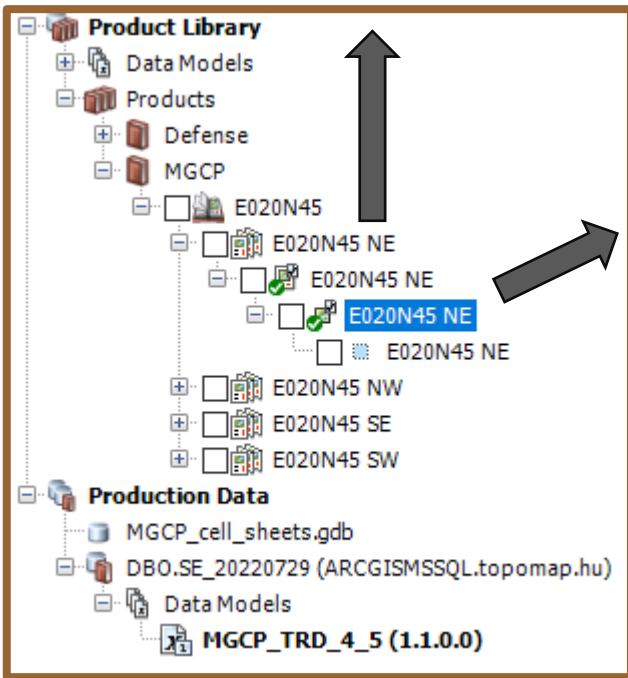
Product Library
Data Models
Products
Defense
MGCP
E020N45
E020N45 NE
E020N45 NE
E020N45 NE
E020N45 NE
E020N45 NW
E020N45 SE
E020N45 SW
Production Data
MGCP_cell_sheets.gdb
DBO.SE_20220729 (ARCGISMSSQL.topomap.hu)
Data Models
MGCP_TRD_4_5 (1.1.0.0)